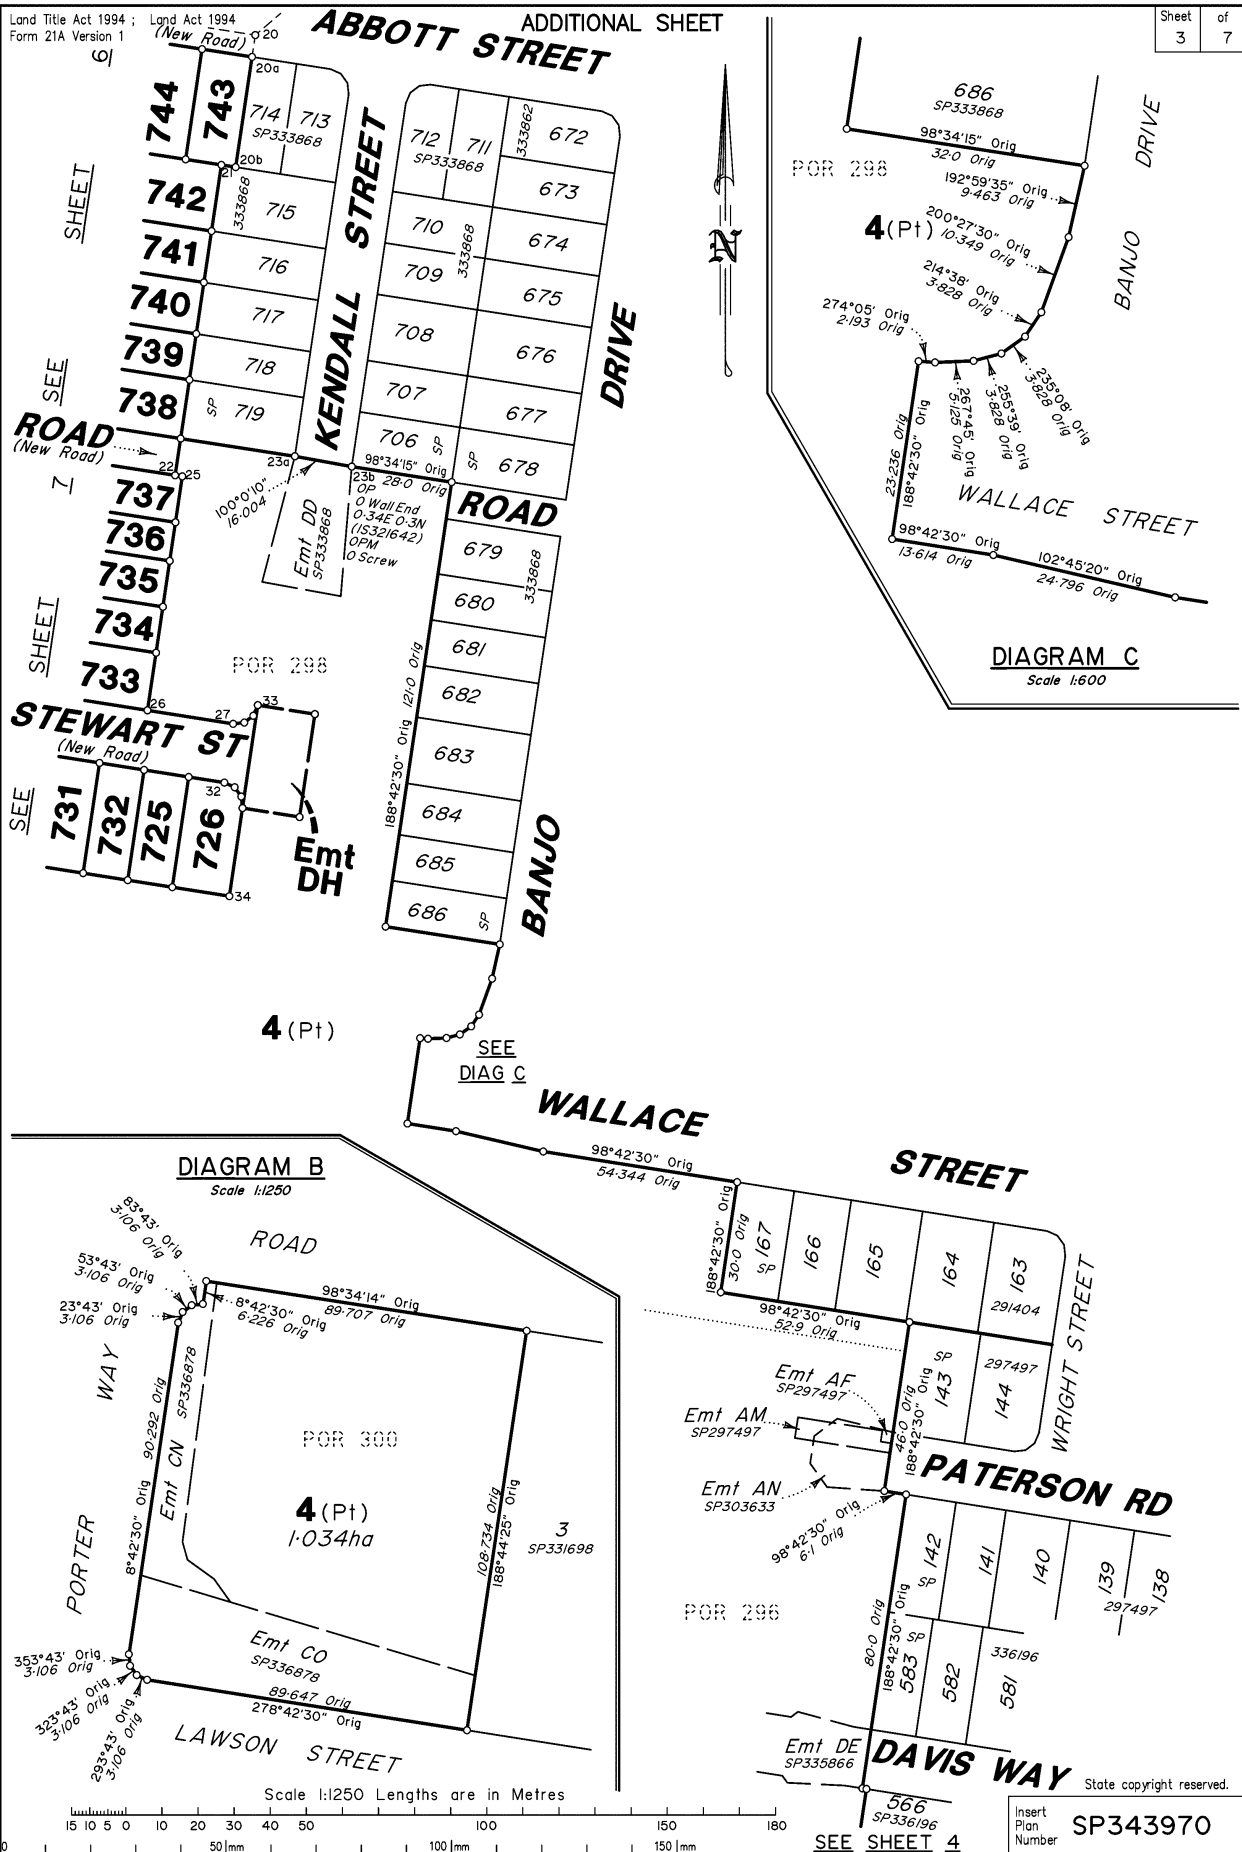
Land Title Act 1994 ; Land Act 1994
Form 21A Version 1

ADDITIONAL SHEET

| Sheet | of |
|---|---|
| 3 | 7 |

ABBOTT STREET
(New Road) 20
6
20a
744 743
714 713
SP333868
20b
21
742
333868
715
741
716
740
717
739
718
738
SP 719
SHEET
SEE
ROAD
(New Road)
22 25
7
737
736
735
734
733
SHEET
KENDALL STREET
712 711
SP333868
333862
672
673
710
709
333868
674
675
708
676
707
677
706 SP
SP 678
DRIVE
23a
100°0'10"
16·004
98°34'15" Orig
23b 28·0 Orig
OP
O Wall End
0·34E 0·3N
(IS321642)
OPM
O Screw
Emt DD
SP333868
ROAD
679
333868
680
681
682
121·0 Orig
683
188°42'30" Orig
684
685
686 SP
BANJO
POR 298
26
27
33
STEWART ST
(New Road)
32
731
732
725
726
34
SEE
Emt DH
4(Pt)
SEE
DIAG C
WALLACE
STREET
98°42'30" Orig
54·344 Orig

686
SP333868
98°34'15" Orig
32·0 Orig
POR 298
192°59'35" Orig
9·463 Orig
4(Pt)
200°27'30" Orig
10·349 Orig
214°38' Orig
3·828 Orig
274°05' Orig
2·193 Orig
235°08' Orig
3·828 Orig
255°39' Orig
3·828 Orig
267°45' Orig
5·125 Orig
23·236 Orig
188°42'30"
DRIVE
BANJO
WALLACE STREET
98°42'30" Orig
13·614 Orig
102°45'20" Orig
24·796 Orig
DIAGRAM C
Scale 1:600

DIAGRAM B
Scale 1:1250
ROAD
83°43' 3·106 Orig
53°43' Orig 3·106 Orig
23°43' Orig 3·106 Orig
98°34'14" Orig
89·707 Orig
8°42'30" Orig
6·226 Orig
WAY
90·292 Orig
8°42'30" Orig
Emt CN SP336878
POR 300
4(Pt)
1·034ha
108·734 Orig
188°44'25" Orig
3
SP331698
PORTER
Emt CO
SP336878
353°43' Orig
3·106 Orig
323°43' Orig
3·106 Orig
293°43' Orig
3·106 Orig
89·647 Orig
278°42'30" Orig
LAWSON STREET
Scale 1:1250 Lengths are in Metres
15 10 5 0 10 20 30 40 50 100 150 180
0 50 mm 100 mm 150 mm

188°42'30" Orig
30·0 Orig
167 SP
166
165
164
163
291404
98°42'30" Orig
52·9 Orig
Emt AF
SP297497
Emt AM
SP297497
SP 143
144
297497
46·0 Orig
188°42'30"
WRIGHT STREET
PATERSON RD
Emt AN
SP303633
98°42'30" Orig
6·1 Orig
SP 142
141
140
139
138
297497
POR 296
80·0 Orig
188°42'30"
SP 583
582
581
336196
Emt DE
SP335866
DAVIS WAY
566
SP336196
SEE SHEET 4
State copyright reserved.
Insert Plan Number SP343970